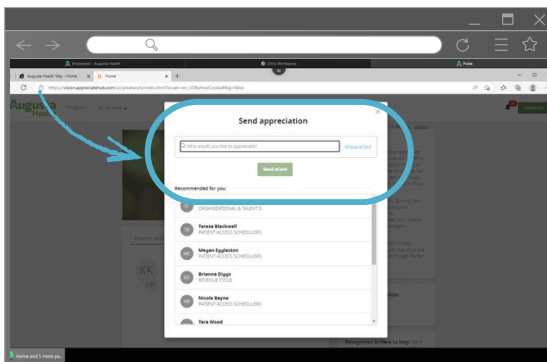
Employees - Augusta Health
Citrix Workspace
Pulse

Augusta Health Myp - Home
Home
+

https://vision.appreciatehub.com/ui/greatwork/index.html?locale=en_US&showCookieMsg=false

Augusta Health
Programs
Recognize

Send appreciation

Who would you like to appreciate?
Group eCard

Send eCard

Recommended for you:

ORGANIZATIONAL & TALENT D

TB
Teresa Blackwell
PATIENT ACCESS SCHEDULERS

ME
Megan Eggleston
PATIENT ACCESS SCHEDULERS

BD
Brianna Diggs
REVENUE CYCLE

NB
Nicole Bayne
PATIENT ACCESS SCHEDULERS

TW
Tara Wood

KK

Home and 1 more pa...